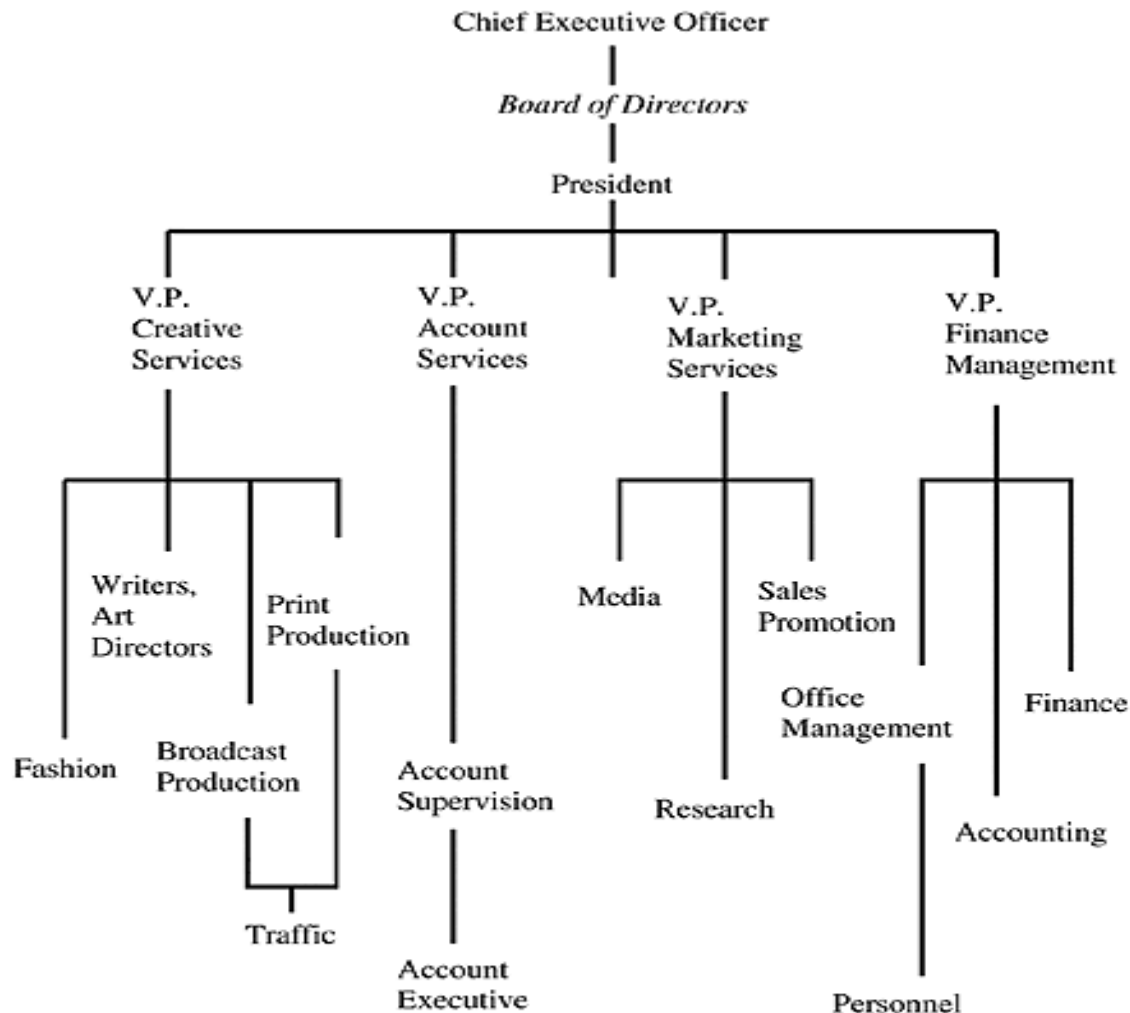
Chief Executive Officer

Board of Directors

President

V.P. Creative Services

V.P. Account Services

V.P. Marketing Services

V.P. Finance Management

Writers, Art Directors

Print Production

Media

Sales Promotion

Office Management

Finance

Fashion

Broadcast Production

Account Supervision

Research

Accounting

Traffic

Account Executive

Personnel